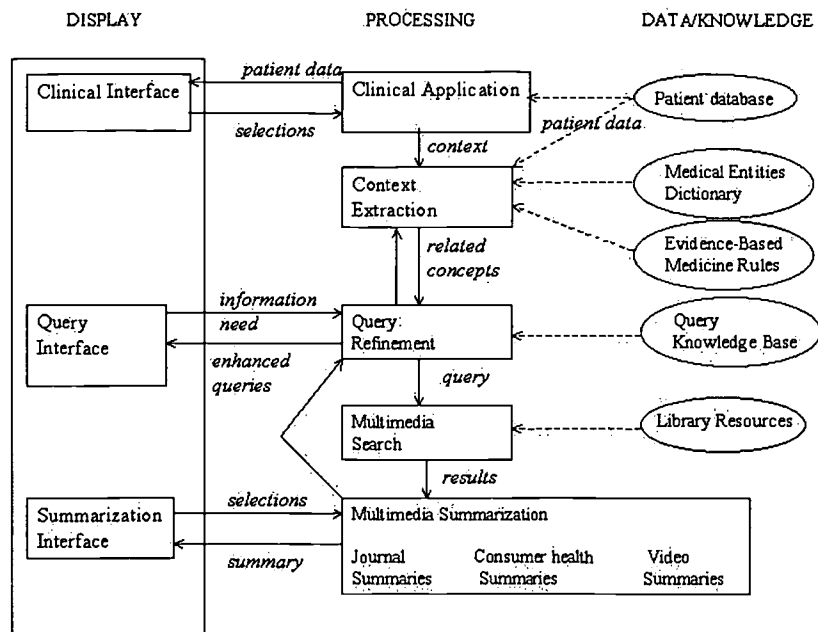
DISPLAY

PROCESSING

DATA/KNOWLEDGE

Clinical Interface

patient data

selections

Clinical Application

Patient database

patient data

context

Context Extraction

Medical Entities Dictionary

Evidence-Based Medicine Rules

related concepts

information need

Query Interface

enhanced queries

Query Refinement

Query Knowledge Base

query

Multimedia Search

Library Resources

results

Summarization Interface

selections

summary

Multimedia Summarization

Journal Summaries

Consumer health Summaries

Video Summaries